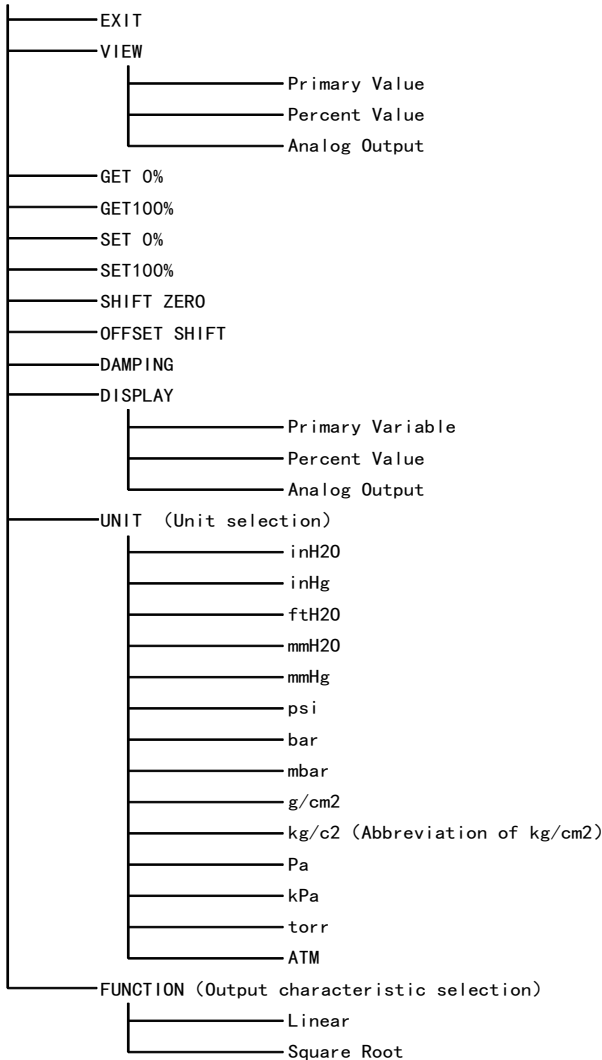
EXIT
VIEW
Primary Value
Percent Value
Analog Output
GET 0%
GET100%
SET 0%
SET100%
SHIFT ZERO
OFFSET SHIFT
DAMPING
DISPLAY
Primary Variable
Percent Value
Analog Output
UNIT （Unit selection）
inH2O
inHg
ftH2O
mmH2O
mmHg
psi
bar
mbar
g/cm2
kg/c2（Abbreviation of kg/cm2）
Pa
kPa
torr
ATM
FUNCTION（Output characteristic selection）
Linear
Square Root